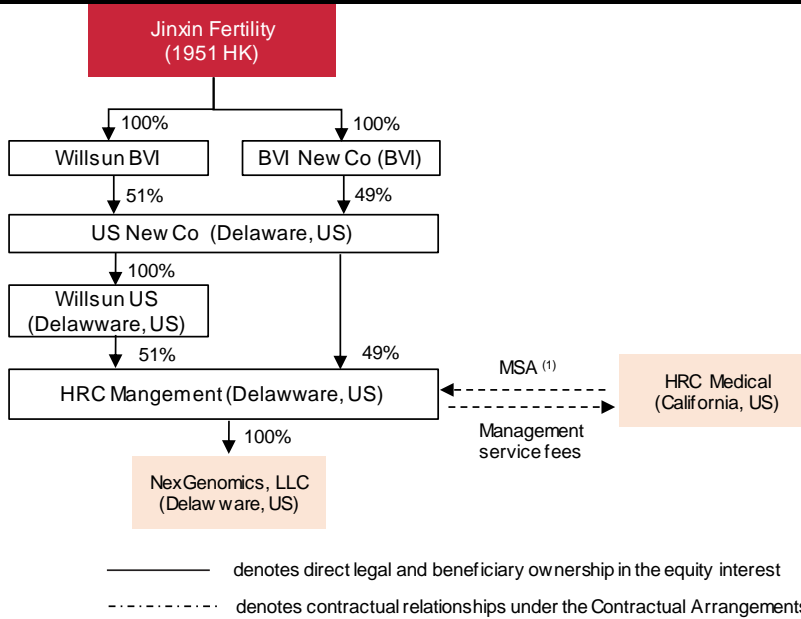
Jinxin Fertility
(1951 HK)

100%

100%

Willsun BVI

BVI New Co (BVI)

51%

49%

US New Co (Delaware, US)

100%

Willsun US
(Delawware, US)

51%

49%

HRC Mangement (Delawware, US)

MSA $^{(1)}$

HRC Medical
(California, US)

Management service fees

100%

NexGenomics, LLC
(Delaw ware, US)

denotes direct legal and beneficiary ownership in the equity interest

denotes contractual relationships under the Contractual Arrangements